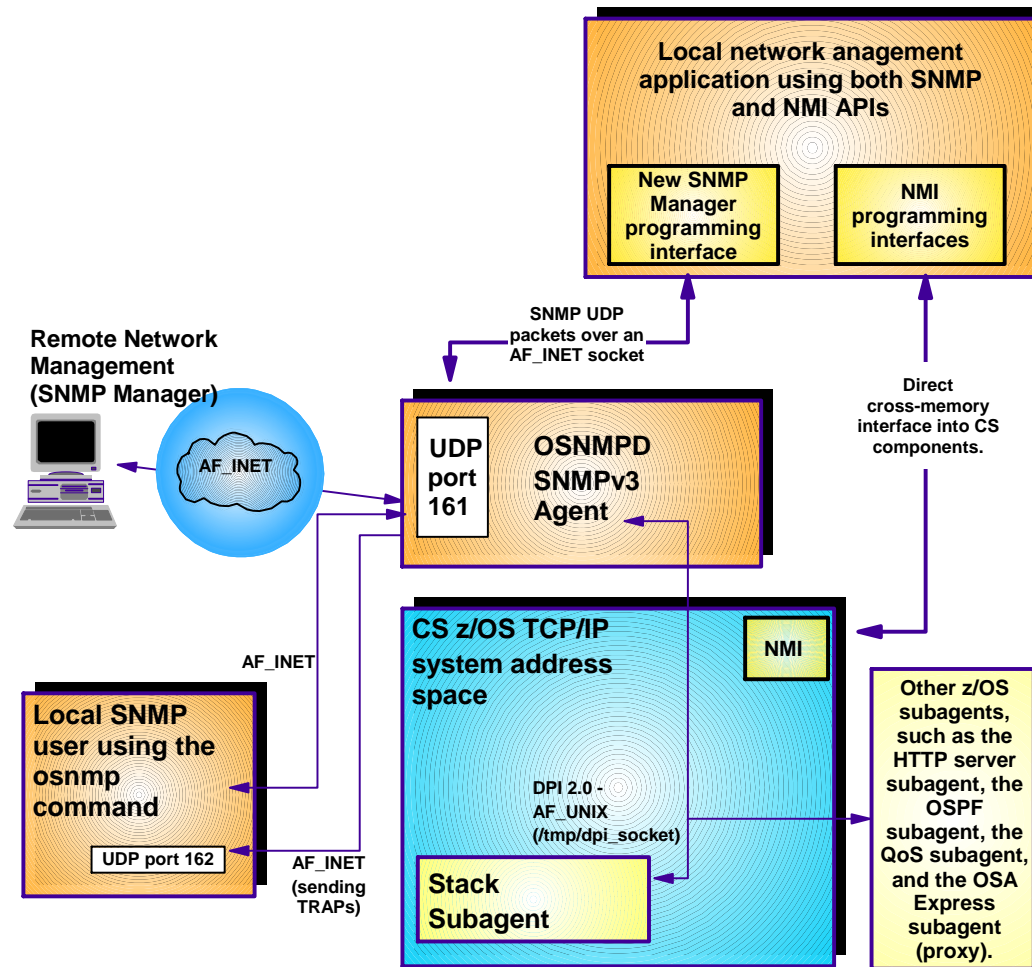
Local network anagement application using both SNMP and NMI APIs

New SNMP Manager programming interface

NMI programming interfaces

SNMP UDP packets over an AF_INET socket

Remote Network Management (SNMP Manager)

AF_INET

UDP port 161

OSNMPD SNMPv3 Agent

Direct cross-memory interface into CS components.

CS z/OS TCP/IP system address space

NMI

AF_INET

Local SNMP user using the osnmp command

UDP port 162

AF_INET (sending TRAPs)

DPI 2.0 - AF_UNIX (/tmp/dpi_socket)

Stack Subagent

Other z/OS subagents, such as the HTTP server subagent, the OSPF subagent, the QoS subagent, and the OSA Express subagent (proxy).